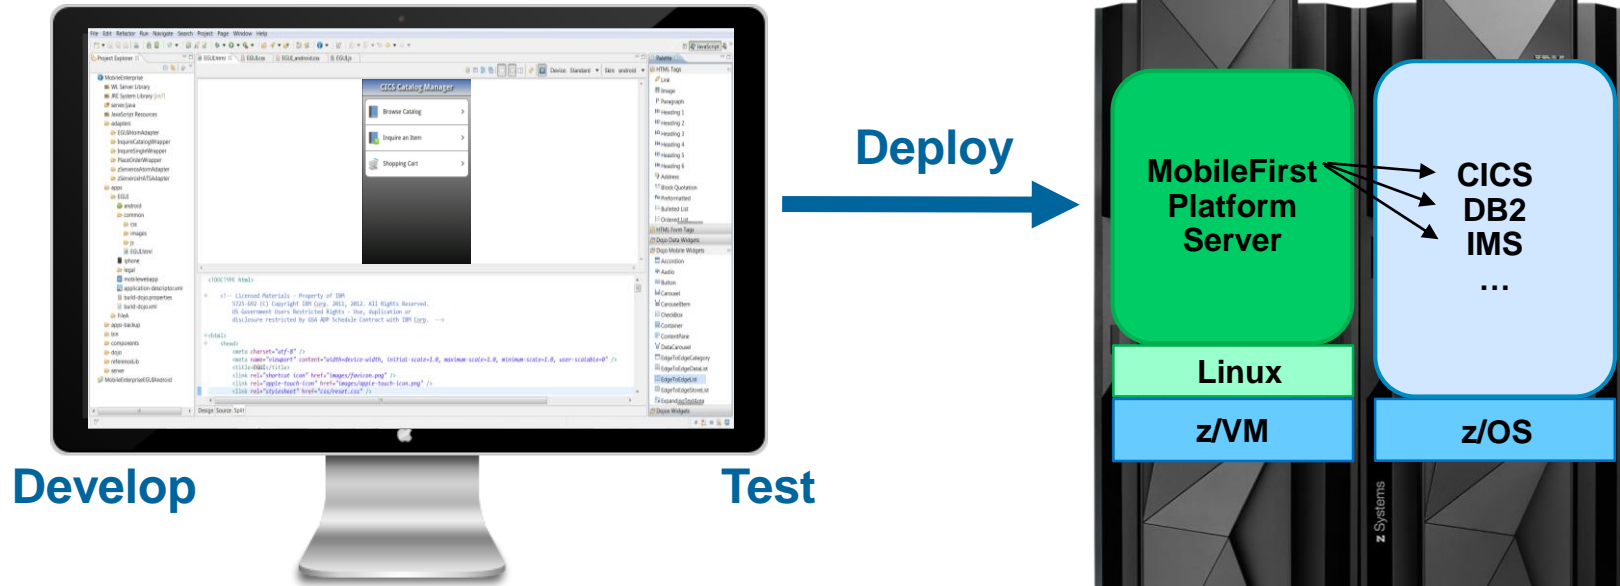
File Edit Refactor Run Navigate Search Project Page Window Help

Project Explorer

MobileEnterprise
WL Server Library
JRE System Library
server/java
JavaScript Resources
adapters
EGLBAtomAdapter
InquireCatalogWrapper
InquireSingleWrapper
PlaceOrderWrapper
zServicesAtomAdapter
zServicesHATSAdapter
apps
EGLE
android
common
css
images
js
EGLE.html
iphone
legal
mobilewebapp
application-descriptor.xml
build-dojo.properties
build-dojo.xml
Filet
apps-backup
bin
components
dojo
referenceLib
server
MobileEnterpriseEGLEAndroid

CICS Catalog Manager
Browse Catalog
Inquire an Item
Shopping Cart

Device Standard Skin android

<!DOCTYPE html>
<!-- Licensed Materials - Property of IBM
5725-G92 (C) Copyright IBM Corp. 2011, 2012. All Rights Reserved.
US Government Users Restricted Rights - Use, duplication or
disclosure restricted by GSA ADP Schedule Contract with IBM Corp. -->
<html>
<head>
<meta charset="utf-8" />
<meta name="viewport" content="width=device-width, initial-scale=1.0, maximum-scale=1.0, minimum-scale=1.0, user-scalable=0" />
<title>EGLE</title>
<link rel="shortcut icon" href="images/favicon.png" />
<link rel="apple-touch-icon" href="images/apple-touch-icon.png" />
<link rel="stylesheet" href="css/reset.css" />

Design Source Split

Palette
HTML Tags
Link
Image
Paragraph
Heading 1
Heading 2
Heading 3
Heading 4
Heading 5
Heading 6
Address
Block Quotation
Preformatted
Bulleted List
Ordered List
HTML Form Tags
Dojo Data Widgets
Dojo Mobile Widgets
Accordion
Audio
Button
Carousel
CarouselItem
CheckBox
Container
ContentPane
DataCarousel
EdgeToEdgeCategory
EdgeToEdgeDataList
EdgeToEdgeList
EdgeToEdgeStoreList
ExpandingTextArea
Dojo Widgets

Develop

Test

Deploy

MobileFirst Platform Server

CICS
DB2
IMS
…

Linux

z/VM

z/OS

z Systems